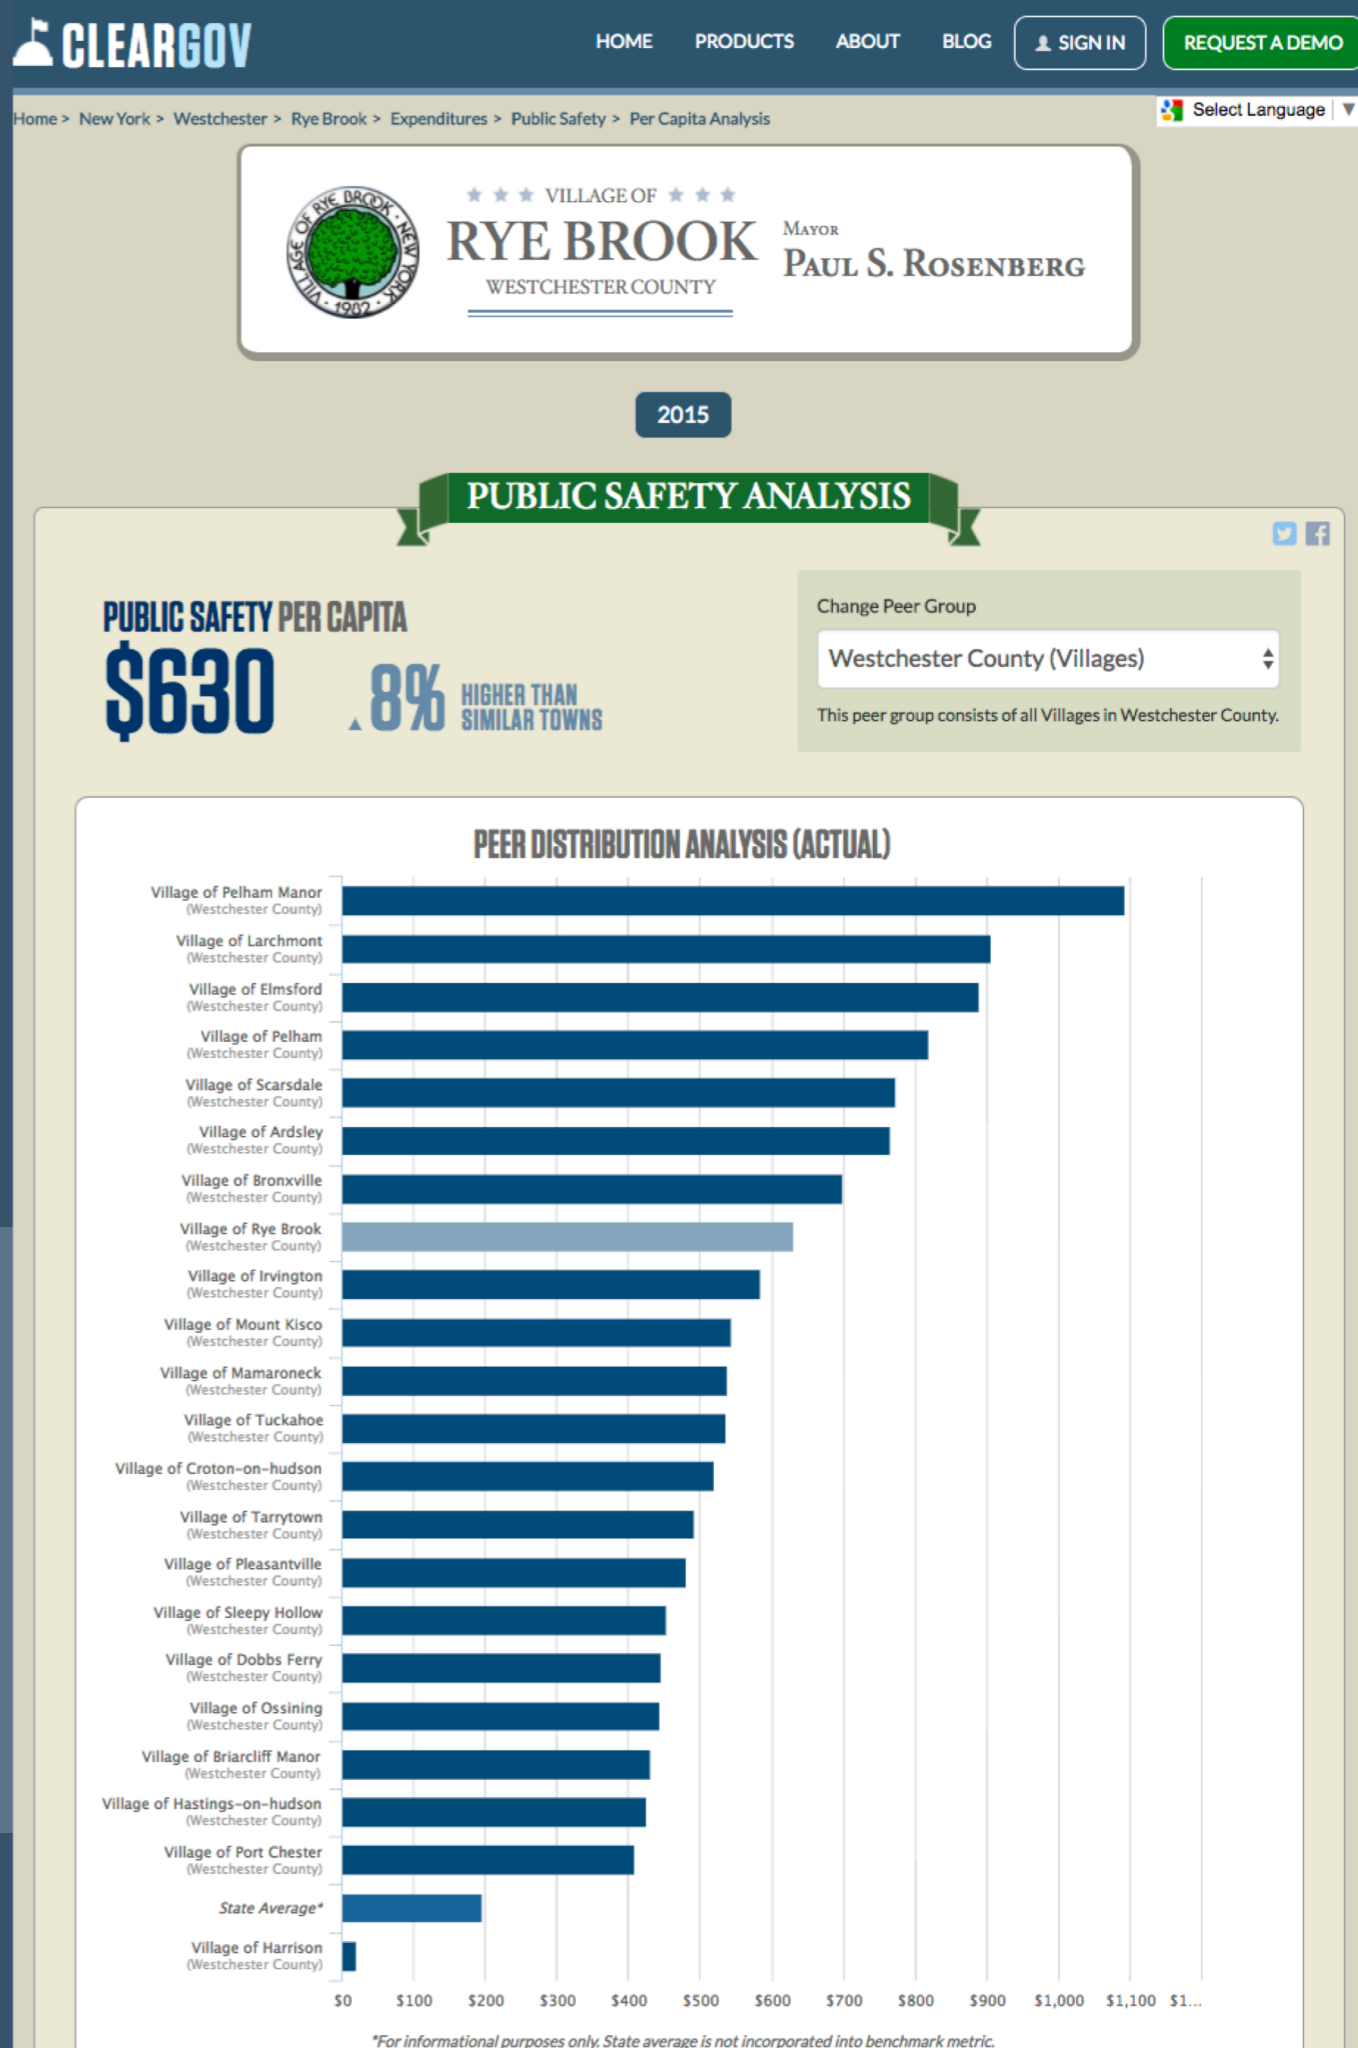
CLEARGOV

HOME PRODUCTS ABOUT BLOG SIGN IN REQUEST A DEMO

Home > New York > Westchester > Rye Brook > Expenditures > Public Safety > Per Capita Analysis

Select Language

VILLAGE OF RYE BROOK NEW YORK 1982

VILLAGE OF
RYE BROOK
WESTCHESTER COUNTY

MAYOR
PAUL S. ROSENBERG

2015

PUBLIC SAFETY ANALYSIS

PUBLIC SAFETY PER CAPITA
$630
8% HIGHER THAN SIMILAR TOWNS

Change Peer Group
Westchester County (Villages)
This peer group consists of all Villages in Westchester County.

PEER DISTRIBUTION ANALYSIS (ACTUAL)

Village of Pelham Manor (Westchester County)
Village of Larchmont (Westchester County)
Village of Elmsford (Westchester County)
Village of Pelham (Westchester County)
Village of Scarsdale (Westchester County)
Village of Ardsley (Westchester County)
Village of Bronxville (Westchester County)
Village of Rye Brook (Westchester County)
Village of Irvington (Westchester County)
Village of Mount Kisco (Westchester County)
Village of Mamaroneck (Westchester County)
Village of Tuckahoe (Westchester County)
Village of Croton-on-hudson (Westchester County)
Village of Tarrytown (Westchester County)
Village of Pleasantville (Westchester County)
Village of Sleepy Hollow (Westchester County)
Village of Dobbs Ferry (Westchester County)
Village of Ossining (Westchester County)
Village of Briarcliff Manor (Westchester County)
Village of Hastings-on-hudson (Westchester County)
Village of Port Chester (Westchester County)
State Average*
Village of Harrison (Westchester County)

$0 $100 $200 $300 $400 $500 $600 $700 $800 $900 $1,000 $1,100 $1...

*For informational purposes only. State average is not incorporated into benchmark metric.